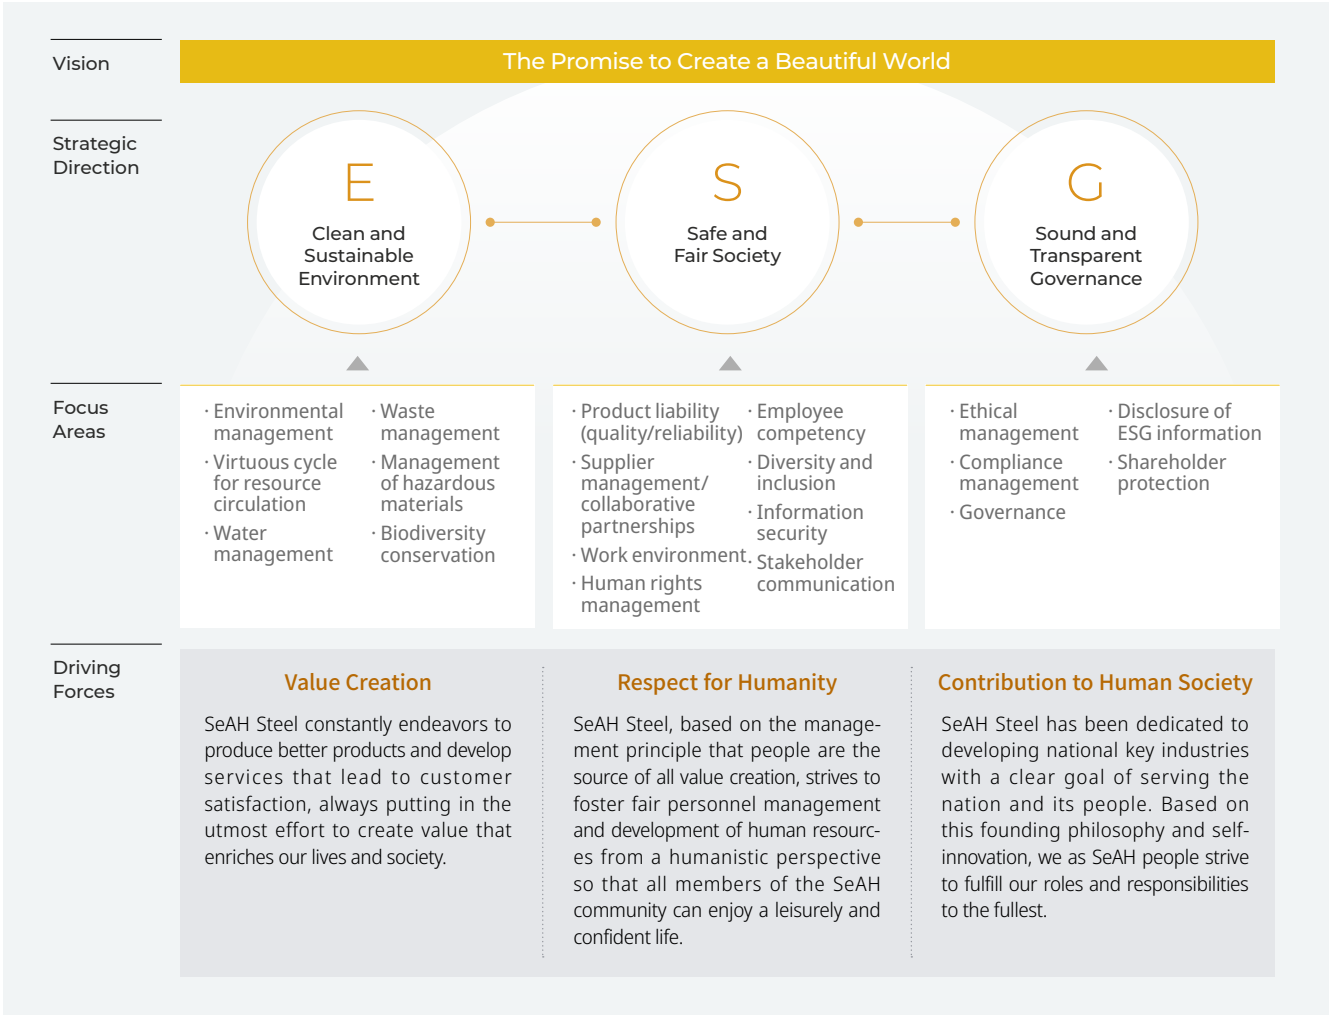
Vision

The Promise to Create a Beautiful World

Strategic Direction

E
Clean and Sustainable Environment

S
Safe and Fair Society

G
Sound and Transparent Governance

Focus Areas

· Environmental management
· Virtuous cycle for resource circulation
· Water management
· Waste management
· Management of hazardous materials
· Biodiversity conservation

· Product liability (quality/reliability)
· Supplier management/ collaborative partnerships
· Work environment
· Human rights management
· Employee competency
· Diversity and inclusion
· Information security
· Stakeholder communication

· Ethical management
· Compliance management
· Governance
· Disclosure of ESG information
· Shareholder protection

Driving Forces

Value Creation

SeAH Steel constantly endeavors to produce better products and develop services that lead to customer satisfaction, always putting in the utmost effort to create value that enriches our lives and society.

Respect for Humanity

SeAH Steel, based on the management principle that people are the source of all value creation, strives to foster fair personnel management and development of human resources from a humanistic perspective so that all members of the SeAH community can enjoy a leisurely and confident life.

Contribution to Human Society

SeAH Steel has been dedicated to developing national key industries with a clear goal of serving the nation and its people. Based on this founding philosophy and self-innovation, we as SeAH people strive to fulfill our roles and responsibilities to the fullest.